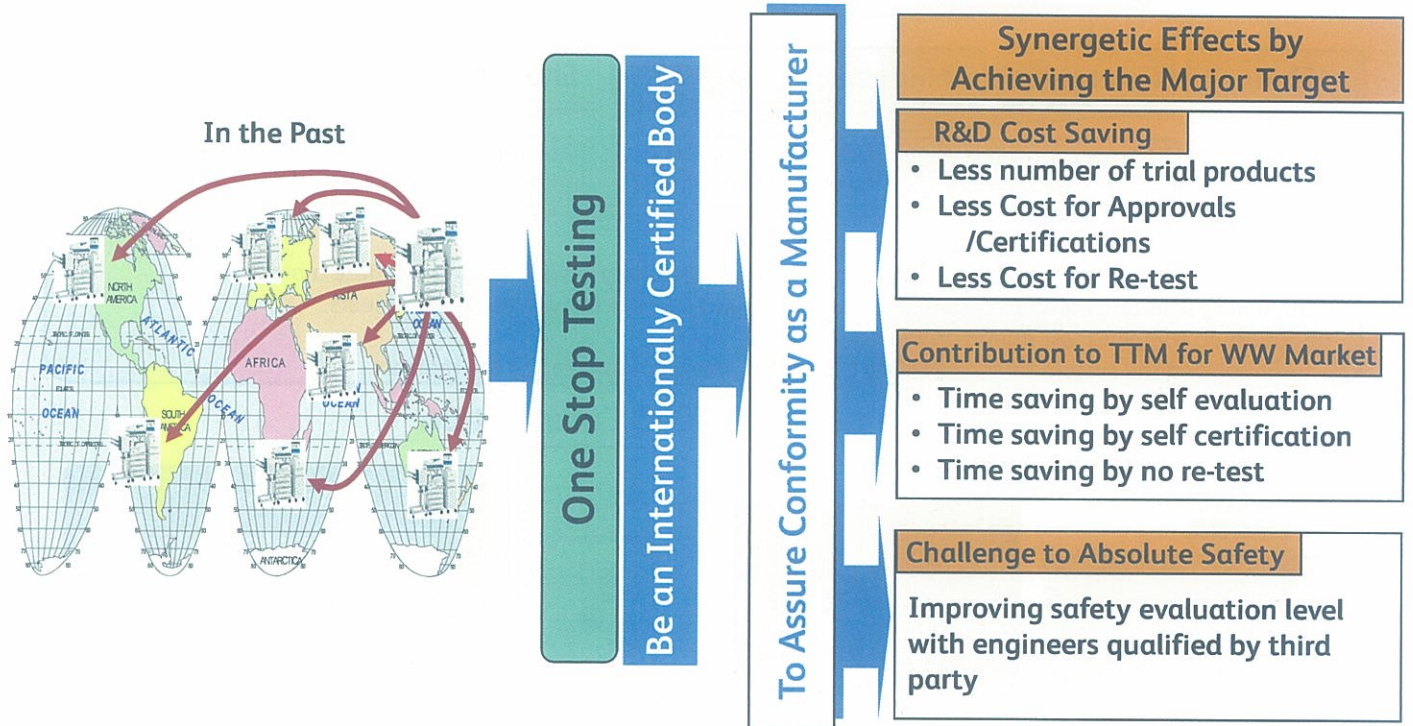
In the Past

NORTH AMERICA

ASIA

AFRICA

ATLANTIC

PACIFIC

OCEAN

SOUTH AMERICA

OCEAN

OCEAN

OCEAN

ANTARCTICA

One Stop Testing

Be an Internationally Certified Body

To Assure Conformity as a Manufacturer

Synergetic Effects by Achieving the Major Target

R&D Cost Saving

• Less number of trial products
• Less Cost for Approvals /Certifications
• Less Cost for Re-test

Contribution to TTM for WW Market

• Time saving by self evaluation
• Time saving by self certification
• Time saving by no re-test

Challenge to Absolute Safety

Improving safety evaluation level with engineers qualified by third party